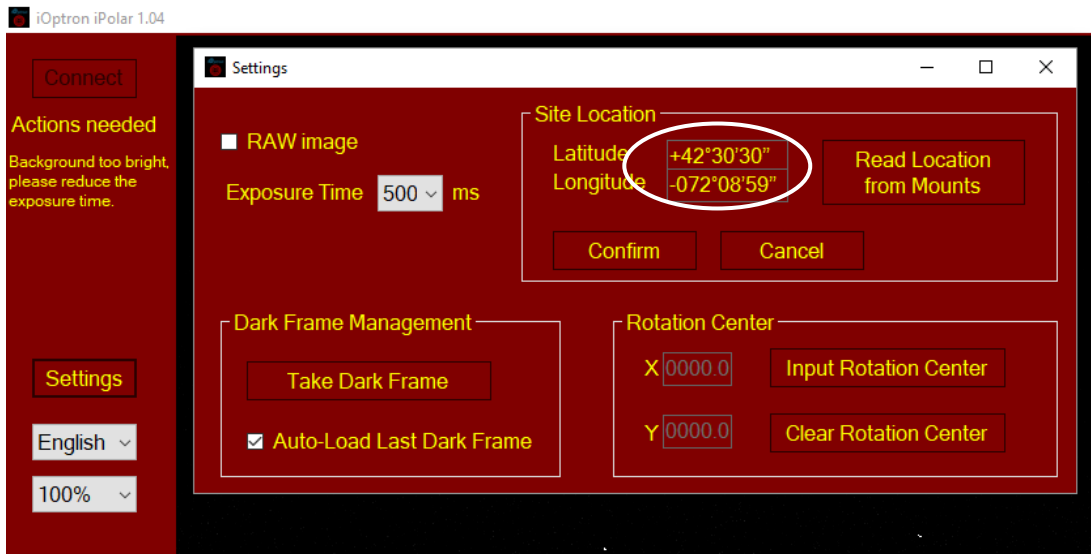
iOptron iPolar 1.04

Connect

Actions needed

Background too bright, please reduce the exposure time.

Settings

English

100%

Settings

RAW image

Exposure Time 500 ms

Site Location

Latitude +42°30'30"

Longitude -072°08'59"

Read Location from Mounts

Confirm

Cancel

Dark Frame Management

Take Dark Frame

Auto-Load Last Dark Frame

Rotation Center

X 0000.0

Input Rotation Center

Y 0000.0

Clear Rotation Center